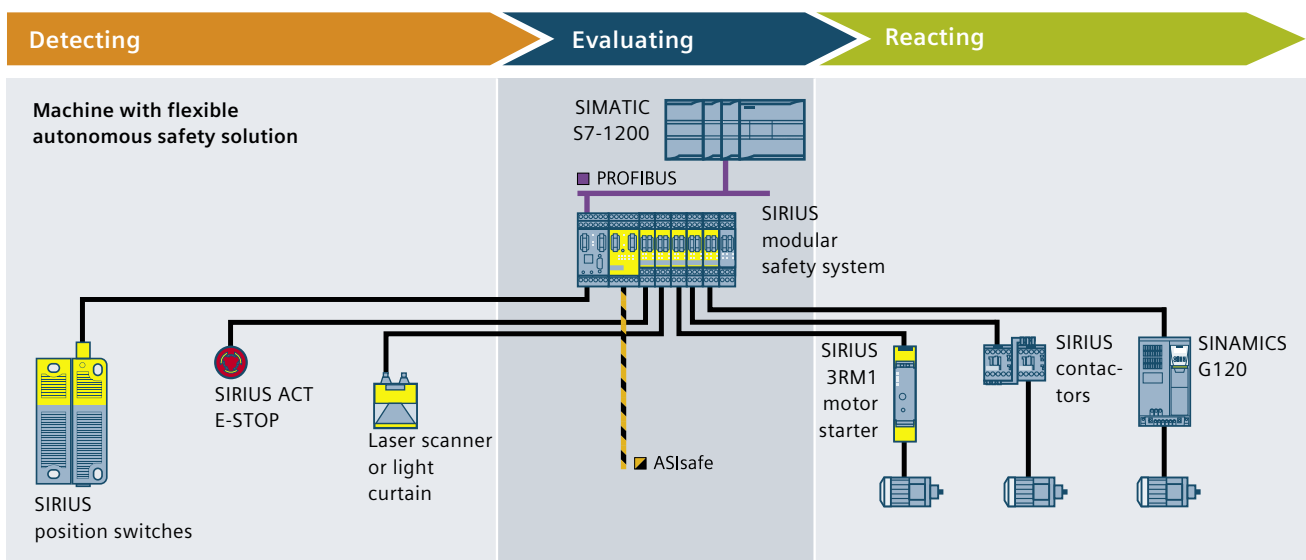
Detecting

Evaluating

Reacting

Machine with flexible autonomous safety solution

SIMATIC S7-1200

PROFIBUS

SIRIUS modular safety system

SIRIUS position switches

SIRIUS ACT E-STOP

Laser scanner or light curtain

ASIsafe

SIRIUS 3RM1 motor starter

SIRIUS contactors

SINAMICS G120